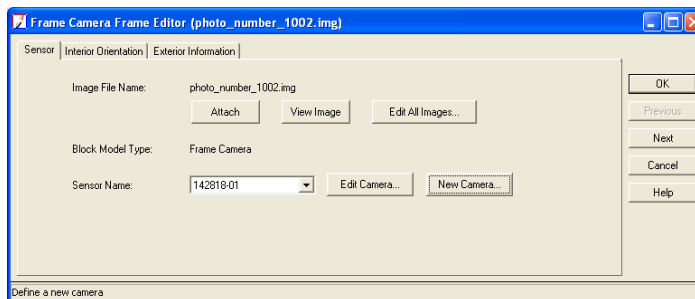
Frame Camera Frame Editor (photo_number_1002.img)

Sensor | Interior Orientation | Exterior Information

Image File Name: photo_number_1002.img

Attach | View Image | Edit All Images...

Block Model Type: Frame Camera

Sensor Name: 142818-01 | Edit Camera... | New Camera...

OK
Previous
Next
Cancel
Help

Define a new camera